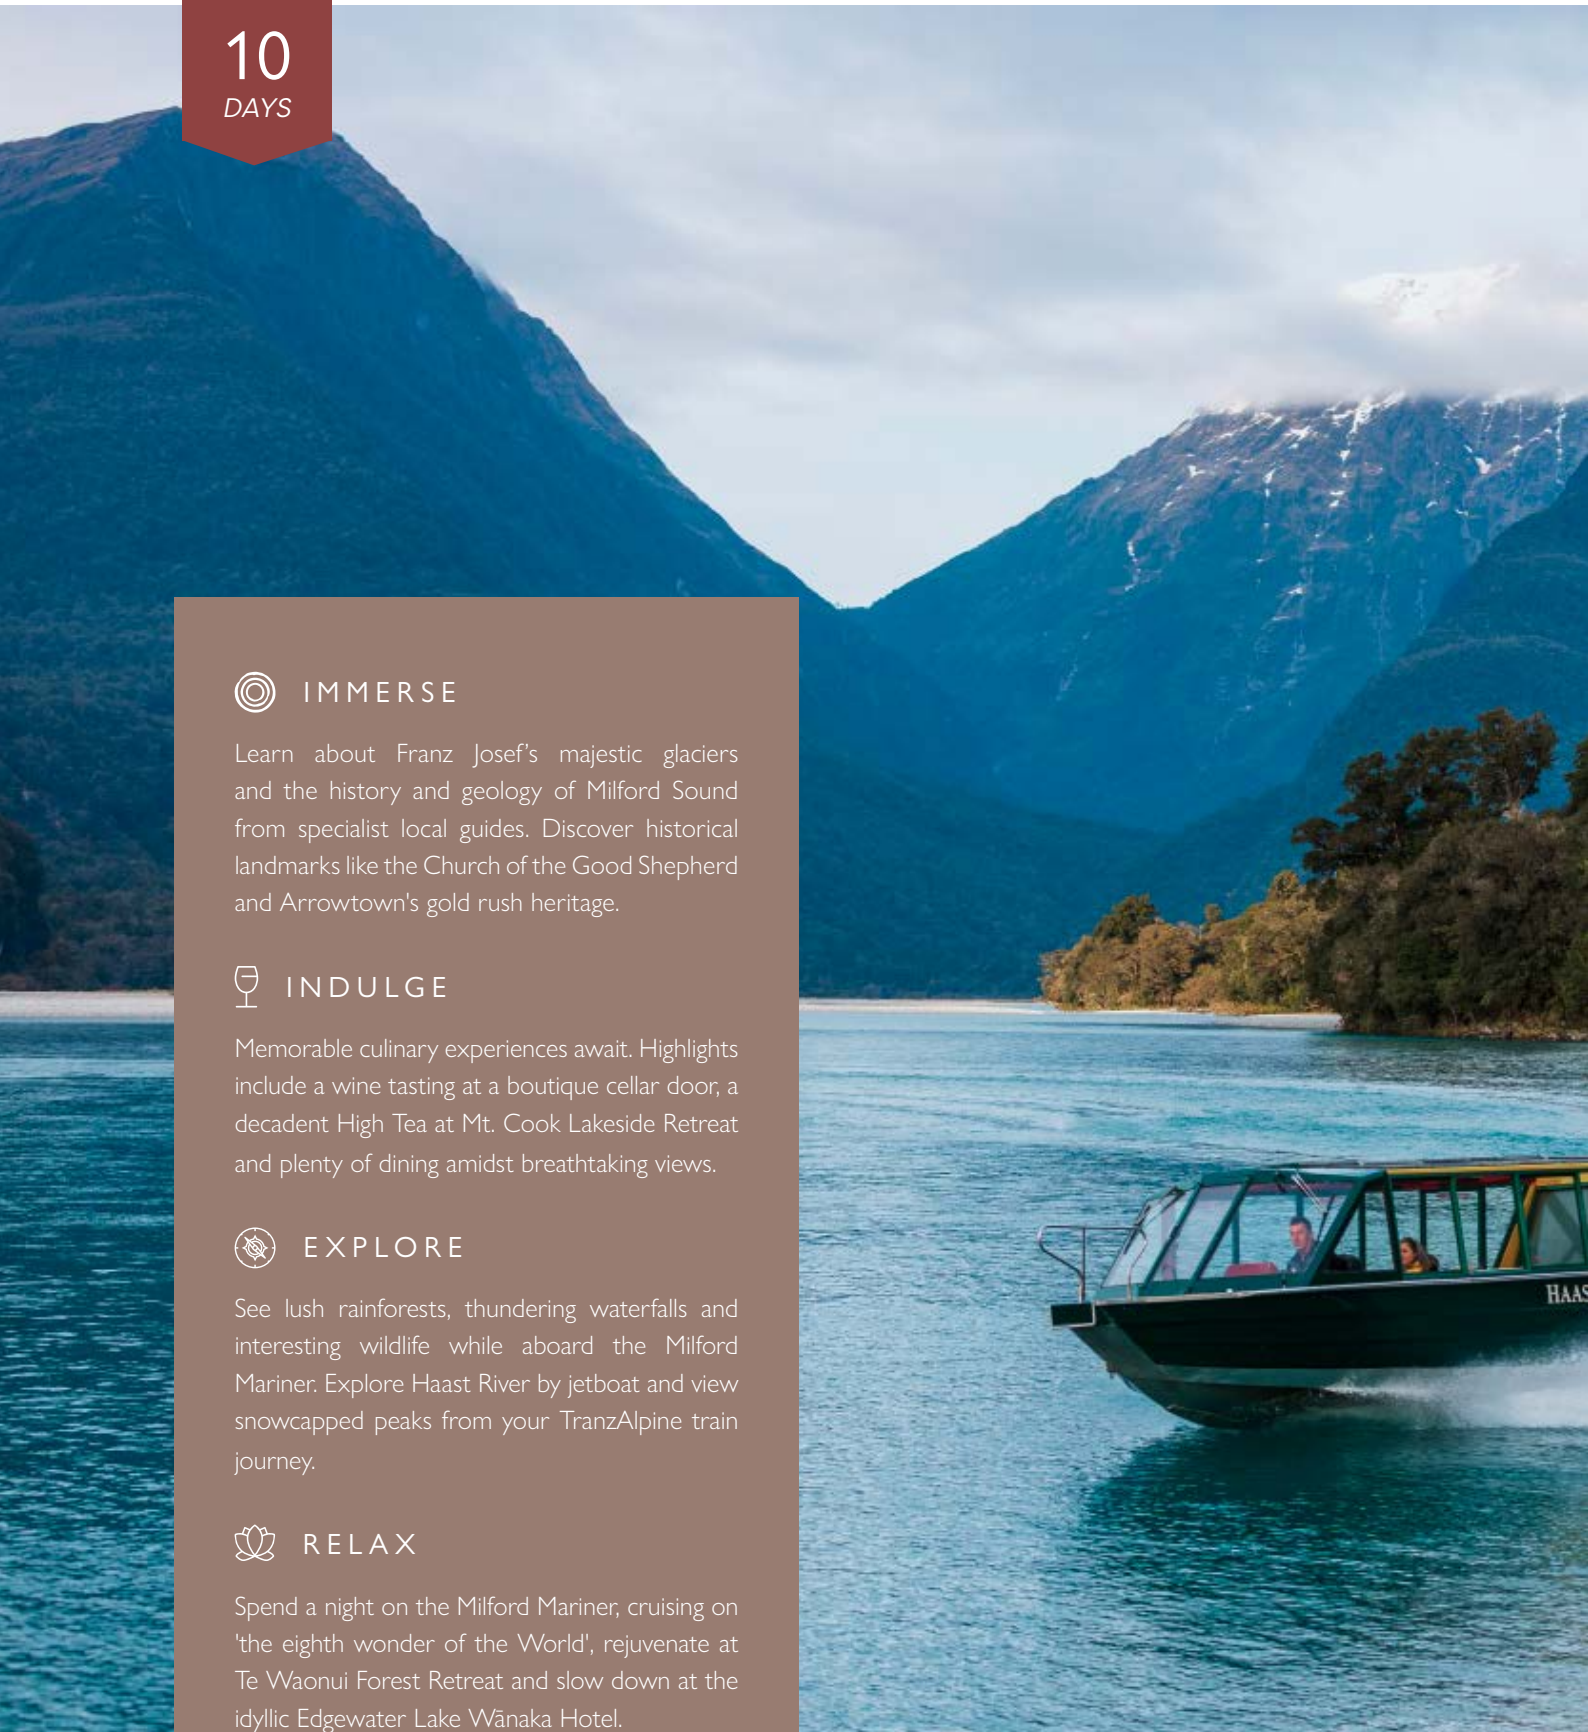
10
DAYS

IMMERSE

Learn about Franz Josef's majestic glaciers and the history and geology of Milford Sound from specialist local guides. Discover historical landmarks like the Church of the Good Shepherd and Arrowtown's gold rush heritage.

INDULGE

Memorable culinary experiences await. Highlights include a wine tasting at a boutique cellar door, a decadent High Tea at Mt. Cook Lakeside Retreat and plenty of dining amidst breathtaking views.

EXPLORE

See lush rainforests, thundering waterfalls and interesting wildlife while aboard the Milford Mariner. Explore Haast River by jetboat and view snowcapped peaks from your TranzAlpine train journey.

RELAX

Spend a night on the Milford Mariner, cruising on 'the eighth wonder of the World', rejuvenate at Te Waonui Forest Retreat and slow down at the idyllic Edgewater Lake Wānaka Hotel.

HAAS